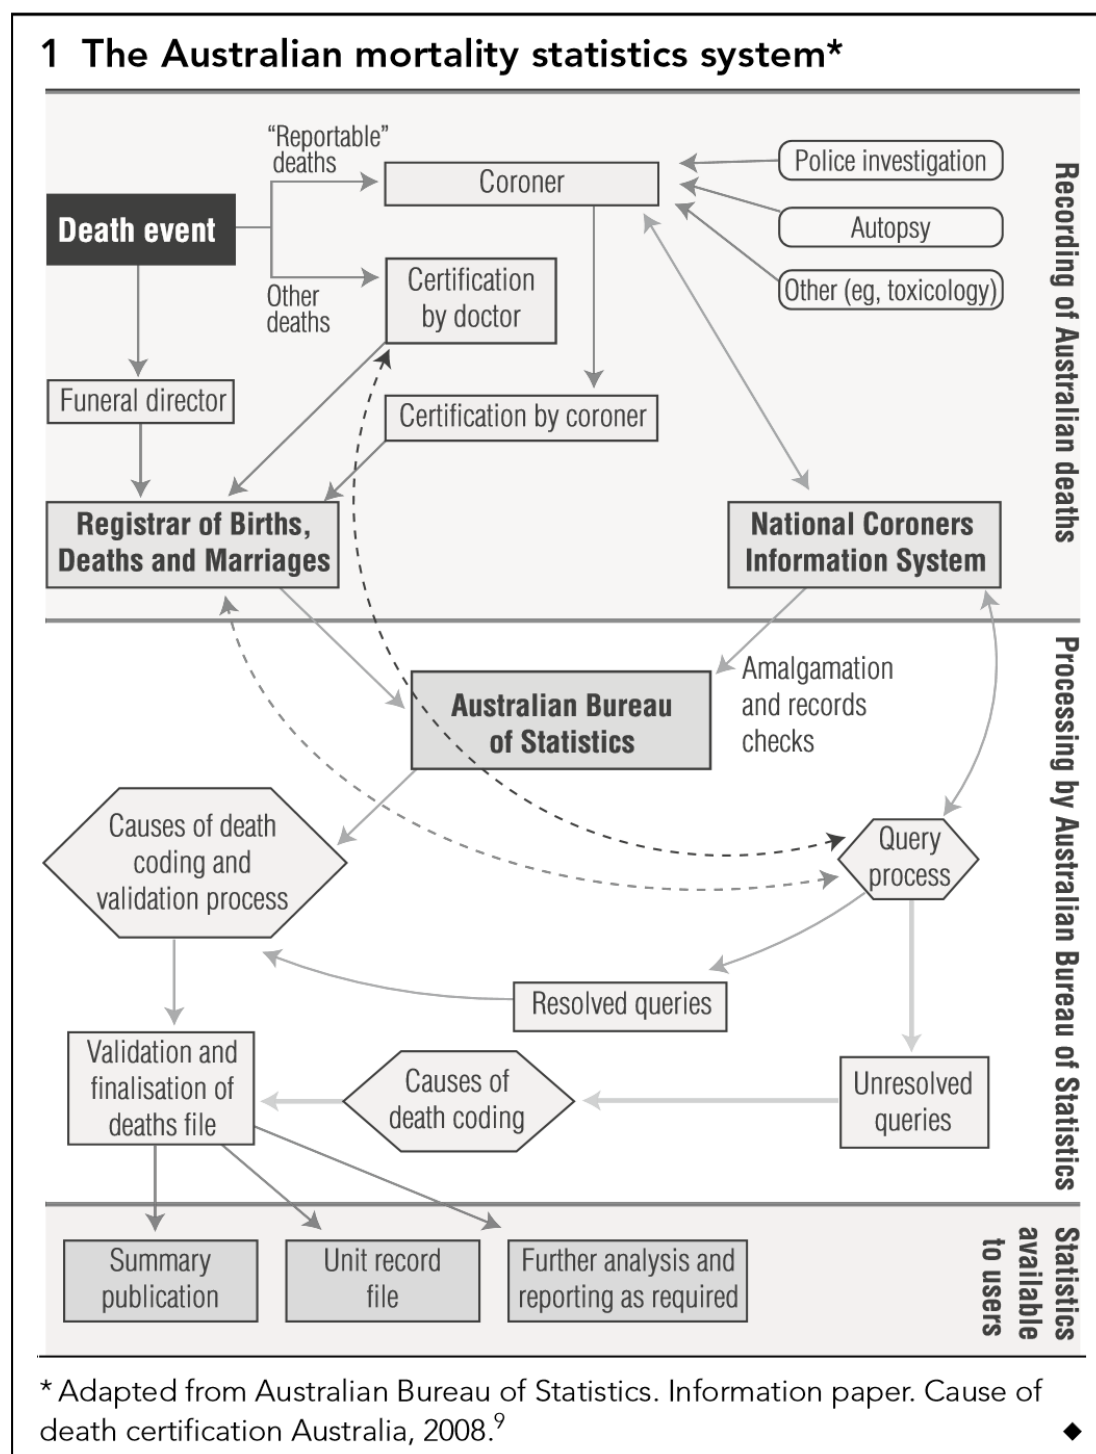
1 The Australian mortality statistics system*

"Reportable" deaths

Coroner

Police investigation

Autopsy

Other (eg, toxicology)

Death event

Other deaths

Certification by doctor

Funeral director

Certification by coroner

Registrar of Births, Deaths and Marriages

National Coroners Information System

Recording of Australian deaths

Australian Bureau of Statistics

Amalgamation and records checks

Causes of death coding and validation process

Query process

Resolved queries

Validation and finalisation of deaths file

Causes of death coding

Unresolved queries

Processing by Australian Bureau of Statistics

Summary publication

Unit record file

Further analysis and reporting as required

Statistics available to users

* Adapted from Australian Bureau of Statistics. Information paper. Cause of death certification Australia, 2008.$^{9}$ ◆